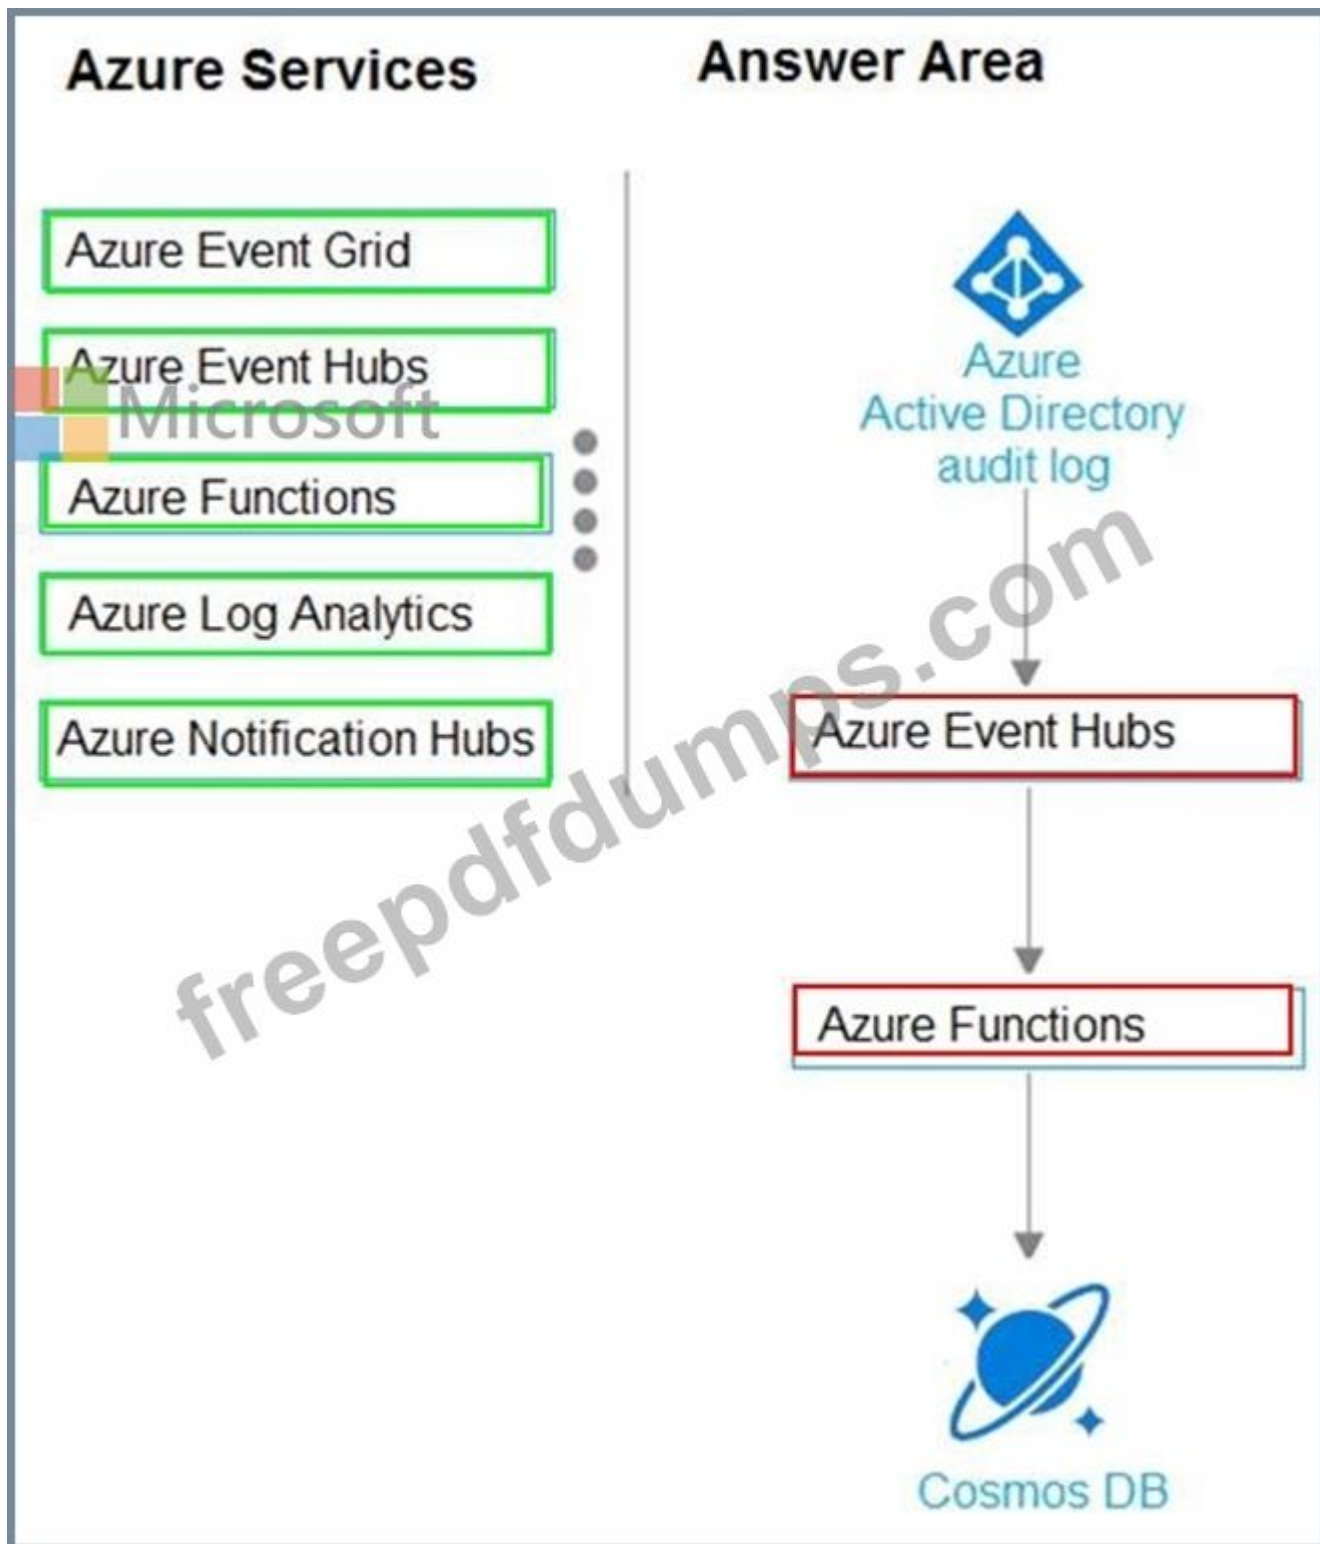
Azure Services

Azure Event Grid

Azure Event Hubs

Microsoft

Azure Functions

Azure Log Analytics

Azure Notification Hubs

Answer Area

Azure Active Directory audit log

Azure Event Hubs

Azure Functions

Cosmos DB

freepdfdumps.com